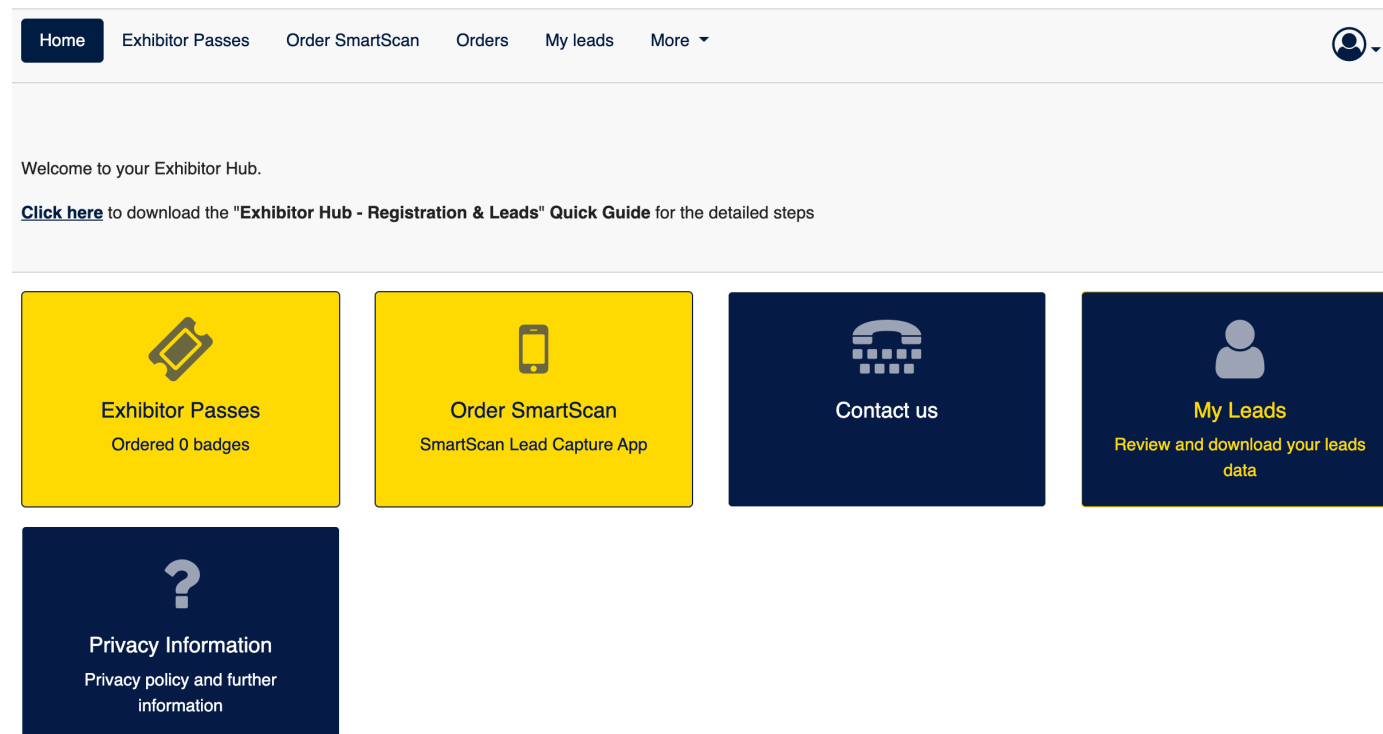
Home Exhibitor Passes Order SmartScan Orders My leads More

Welcome to your Exhibitor Hub.

**Click here** to download the "**Exhibitor Hub - Registration & Leads**" **Quick Guide** for the detailed steps

Exhibitor Passes
Ordered 0 badges

Order SmartScan
SmartScan Lead Capture App

Contact us

My Leads
Review and download your leads data

Privacy Information
Privacy policy and further information